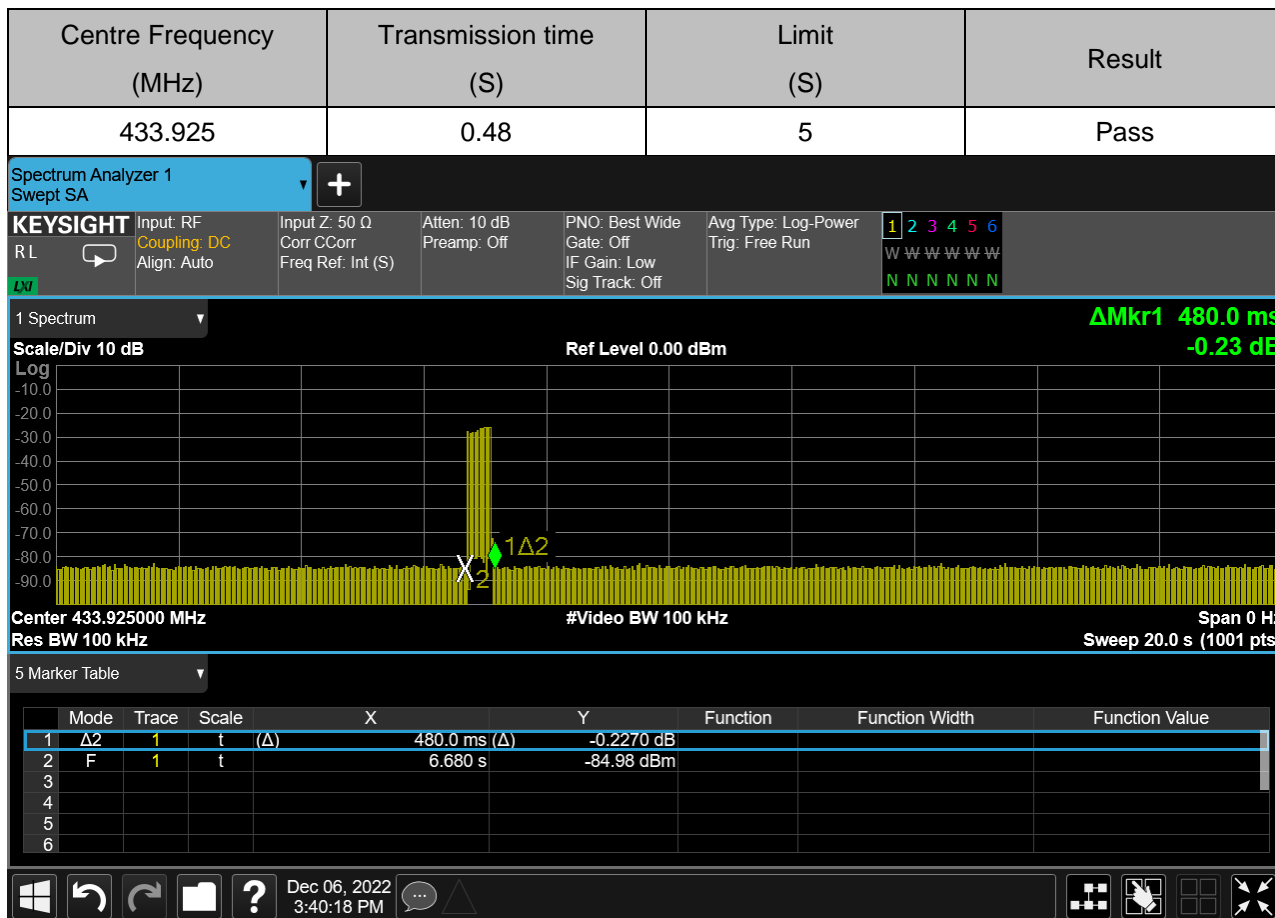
| Centre Frequency (MHz) | Transmission time (S) | Limit (S) | Result |
|---|---|---|---|
| 433.925 | 0.48 | 5 | Pass |

Spectrum Analyzer 1
Swept SA

KEYSIGHT
RL
LXI
Input: RF
Coupling: DC
Align: Auto
Input Z: 50 Ω
Corr CCorr
Freq Ref: Int (S)
Atten: 10 dB
Preamp: Off
PNO: Best Wide
Gate: Off
IF Gain: Low
Sig Track: Off
Avg Type: Log-Power
Trig: Free Run
1 2 3 4 5 6
W W W W W W
N N N N N N

1 Spectrum
ΔMkr1 480.0 ms
-0.23 dB
Scale/Div 10 dB
Ref Level 0.00 dBm
Log
-10.0
-20.0
-30.0
-40.0
-50.0
-60.0
-70.0
-80.0
-90.0
1Δ2
X2
Center 433.925000 MHz
#Video BW 100 kHz
Span 0 Hz
Res BW 100 kHz
Sweep 20.0 s (1001 pts

5 Marker Table

| | Mode | Trace | Scale | X | Y | Function | Function Width | Function Value |
|---|---|---|---|---|---|---|---|---|
| 1 | Δ2 | 1 | t | (Δ) 480.0 ms (Δ) | -0.2270 dB | | | |
| 2 | F | 1 | t | 6.680 s | -84.98 dBm | | | |
| 3 | | | | | | | | |
| 4 | | | | | | | | |
| 5 | | | | | | | | |
| 6 | | | | | | | | |

Dec 06, 2022
3:40:18 PM